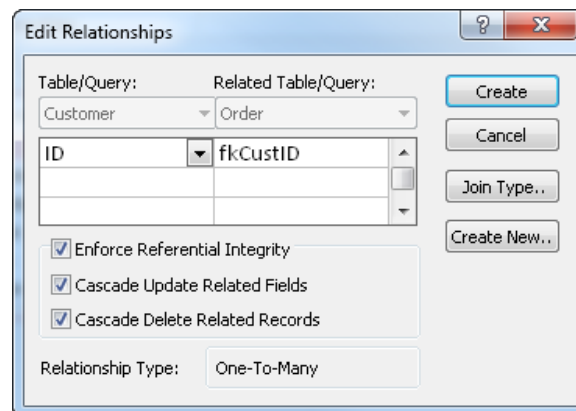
Edit Relationships

?

X

Table/Query:

Related Table/Query:

Customer

Order

Create

Cancel

| ID | fkCustID |
|---|---|
| | |
| | |

Join Type..

Create New..

Enforce Referential Integrity

Cascade Update Related Fields

Cascade Delete Related Records

Relationship Type:

One-To-Many